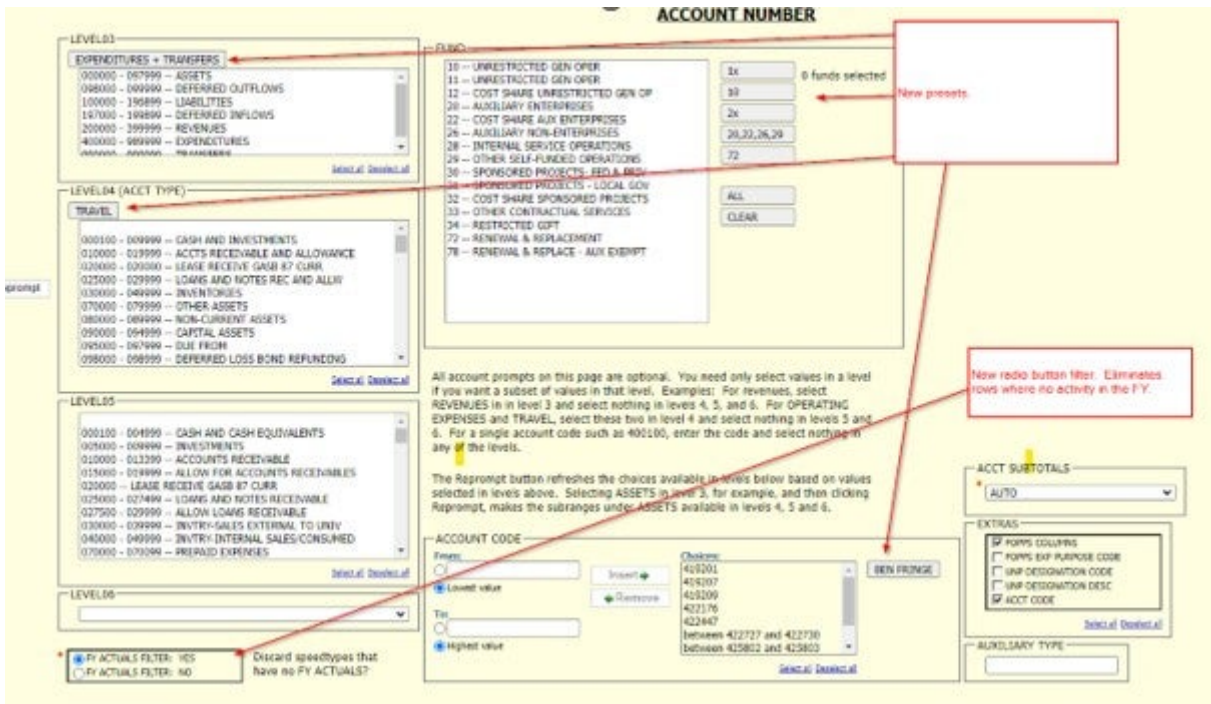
ACCOUNT NUMBER

LEVEL03
EXPENDITURES + TRANSFERS
000000 - 097999 -- ASSETS
098000 - 099999 -- DEFERRED OUTFLOWS
100000 - 196999 -- LIABILITIES
197000 - 199899 -- DEFERRED INFLOWS
200000 - 399999 -- REVENUES
400000 - 989999 -- EXPENDITURES
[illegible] -- TRANSFERS
Select all Deselect all

LEVEL04 (ACCT TYPE)
TRAVEL
000100 - 009999 -- CASH AND INVESTMENTS
010000 - 019999 -- ACCTS RECEIVABLE AND ALLOWANCE
020000 - 020000 -- LEASE RECEIVE GASB 87 CURR
025000 - 029999 -- LOANS AND NOTES REC AND ALLW
030000 - 049999 -- INVENTORIES
070000 - 079999 -- OTHER ASSETS
080000 - 089999 -- NON-CURRENT ASSETS
090000 - 094999 -- CAPITAL ASSETS
095000 - 097999 -- DUE FROM
098000 - 098999 -- DEFERRED LOSS BOND REFUNDING
Select all Deselect all

Reprompt

LEVEL05
000100 - 004999 -- CASH AND CASH EQUIVALENTS
005000 - 009999 -- INVESTMENTS
010000 - 013299 -- ACCOUNTS RECEIVABLE
015000 - 019999 -- ALLOW FOR ACCOUNTS RECEIVABLES
020000 -- LEASE RECEIVE GASB 87 CURR
025000 - 027499 -- LOANS AND NOTES RECEIVABLE
027500 - 029999 -- ALLOW LOANS RECEIVABLE
030000 - 039999 -- INVTRY-SALES EXTERNAL TO UNIV
040000 - 049999 -- INVTRY-INTERNAL SALES/CONSUMED
070000 - 070099 -- PREPAID EXPENSES
Select all Deselect all

LEVEL06

FY ACTUALS FILTER: YES
FY ACTUALS FILTER: NO
Discard speedtypes that have no FY ACTUALS?

FUND
10 -- UNRESTRICTED GEN OPER
11 -- UNRESTRICTED GEN OPER
12 -- COST SHARE UNRESTRICTED GEN OP
20 -- AUXILIARY ENTERPRISES
22 -- COST SHARE AUX ENTERPRISES
26 -- AUXILIARY NON-ENTERPRISES
28 -- INTERNAL SERVICE OPERATIONS
29 -- OTHER SELF-FUNDED OPERATIONS
30 -- SPONSORED PROJECTS- FED & PRIV
31 -- SPONSORED PROJECTS - LOCAL GOV
32 -- COST SHARE SPONSORED PROJECTS
33 -- OTHER CONTRACTUAL SERVICES
34 -- RESTRICTED GIFT
72 -- RENEWAL & REPLACEMENT
78 -- RENEWAL & REPLACE - AUX EXEMPT

1x
10
2x
20,22,26,29
72
ALL
CLEAR
0 funds selected

New presets.

All account prompts on this page are optional. You need only select values in a level if you want a subset of values in that level. Examples: For revenues, select REVENUES in in level 3 and select nothing in levels 4, 5, and 6. For OPERATING EXPENSES and TRAVEL, select these two in level 4 and select nothing in levels 5 and 6. For a single account code such as 400100, enter the code and select nothing in any of the levels.

The Reprompt button refreshes the choices available in levels below based on values selected in levels above. Selecting ASSETS in level 3, for example, and then clicking Reprompt, makes the subranges under ASSETS available in levels 4, 5 and 6.

New radio button filter. Eliminates rows where no activity in the FY.

ACCOUNT CODE
From:
Lowest value
To:
Highest value
Insert
Remove
Choices:
419201
419207
419209
422176
422447
between 422727 and 422730
between 425802 and 425803
Select all Deselect all
BEN FRINGE

ACCT SUBTOTALS
AUTO

EXTRAS
FOPPS COLUMNS
FOPPS EXP PURPOSE CODE
UNP DESIGNATION CODE
UNP DESIGNATION DESC
ACCT CODE
Select all Deselect all

AUXILIARY TYPE